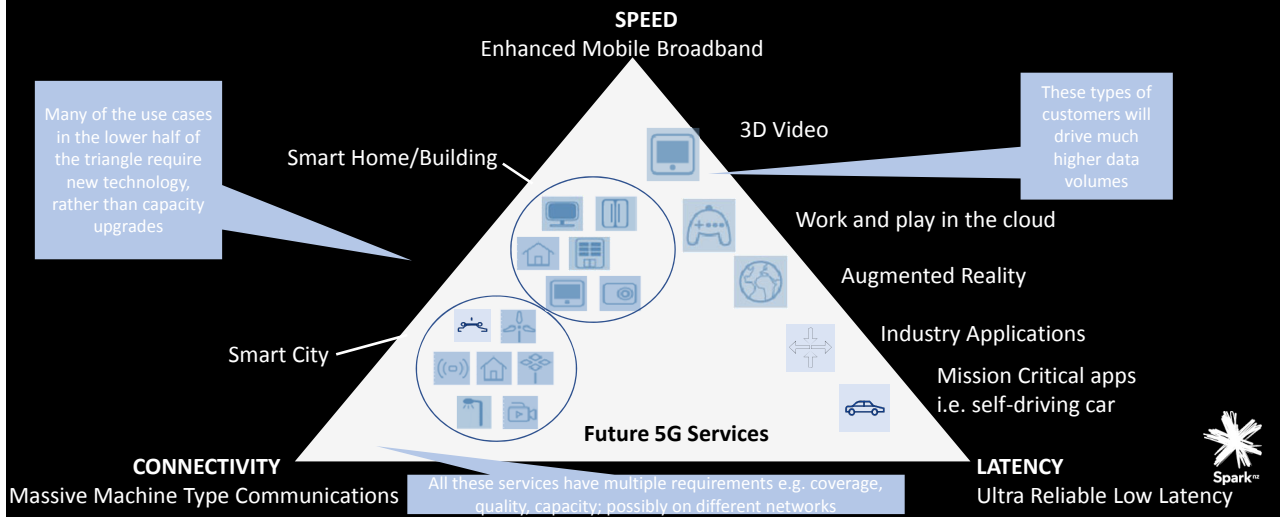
SPEED
Enhanced Mobile Broadband

Many of the use cases in the lower half of the triangle require new technology, rather than capacity upgrades

These types of customers will drive much higher data volumes

3D Video

Smart Home/Building

Work and play in the cloud

Augmented Reality

Industry Applications

Smart City

Mission Critical apps
i.e. self-driving car

Future 5G Services

CONNECTIVITY
Massive Machine Type Communications

All these services have multiple requirements e.g. coverage, quality, capacity; possibly on different networks

LATENCY
Ultra Reliable Low Latency

Spark nz